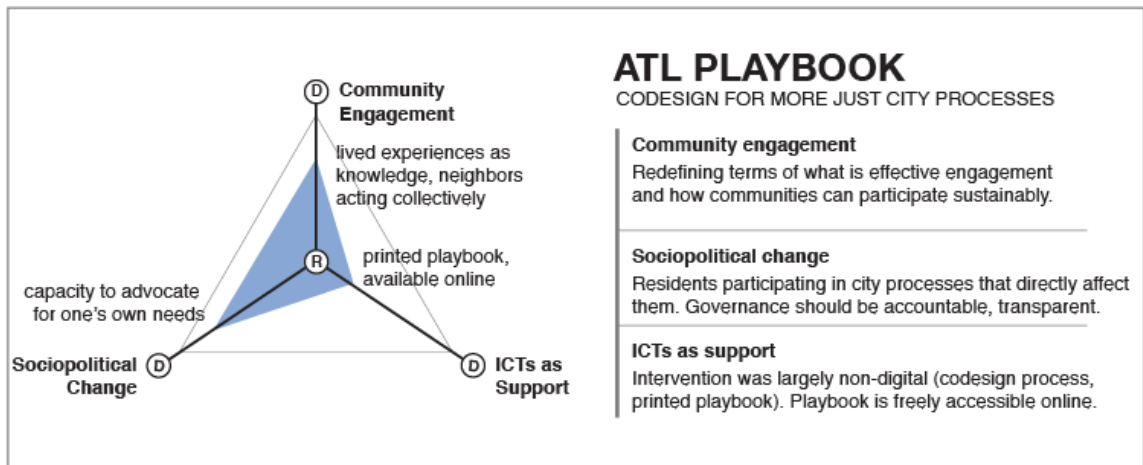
D Community Engagement

lived experiences as knowledge, neighbors acting collectively

R

printed playbook, available online

capacity to advocate for one's own needs

D Sociopolitical Change

D ICTs as Support

ATL PLAYBOOK

CODESIGN FOR MORE JUST CITY PROCESSES

Community engagement
Redefining terms of what is effective engagement and how communities can participate sustainably.

Sociopolitical change
Residents participating in city processes that directly affect them. Governance should be accountable, transparent.

ICTs as support
Intervention was largely non-digital (codesign process, printed playbook). Playbook is freely accessible online.